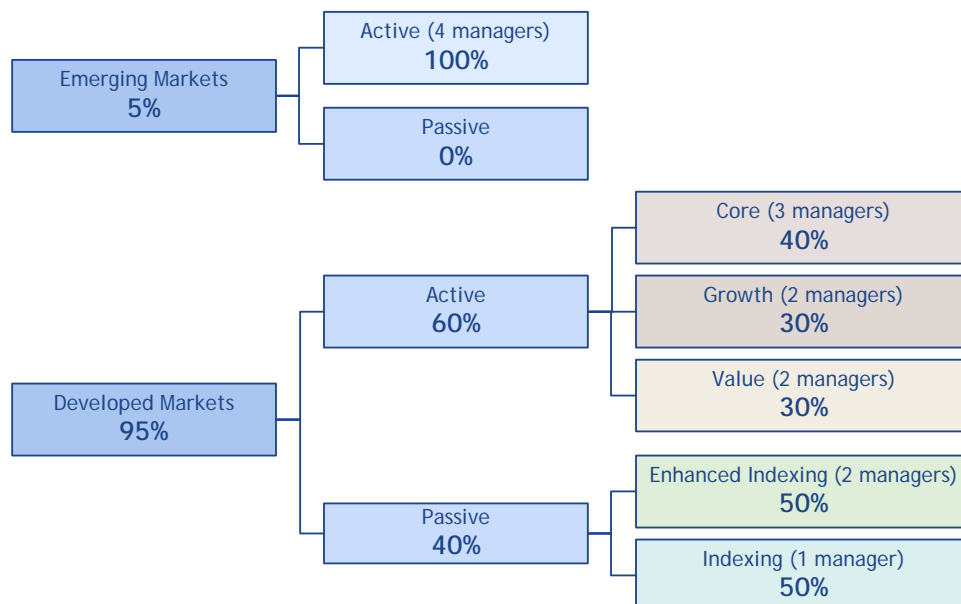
Emerging Markets
5%

Active (4 managers)
100%

Passive
0%

Developed Markets
95%

Active
60%

Core (3 managers)
40%

Growth (2 managers)
30%

Value (2 managers)
30%

Passive
40%

Enhanced Indexing (2 managers)
50%

Indexing (1 manager)
50%